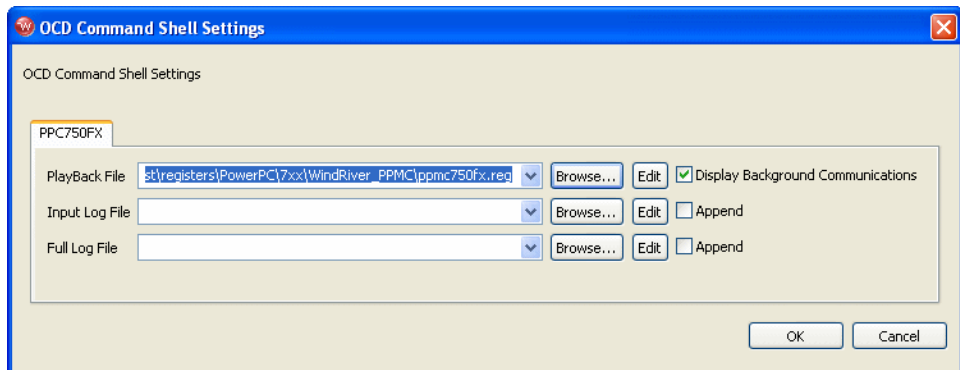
OCD Command Shell Settings

OCD Command Shell Settings

PPC750FX

PlayBack File st\registers\PowerPC\7xx\WindRiver_PPMC\ppmc750fx.reg Browse... Edit Display Background Communications

Input Log File Browse... Edit Append

Full Log File Browse... Edit Append

OK Cancel